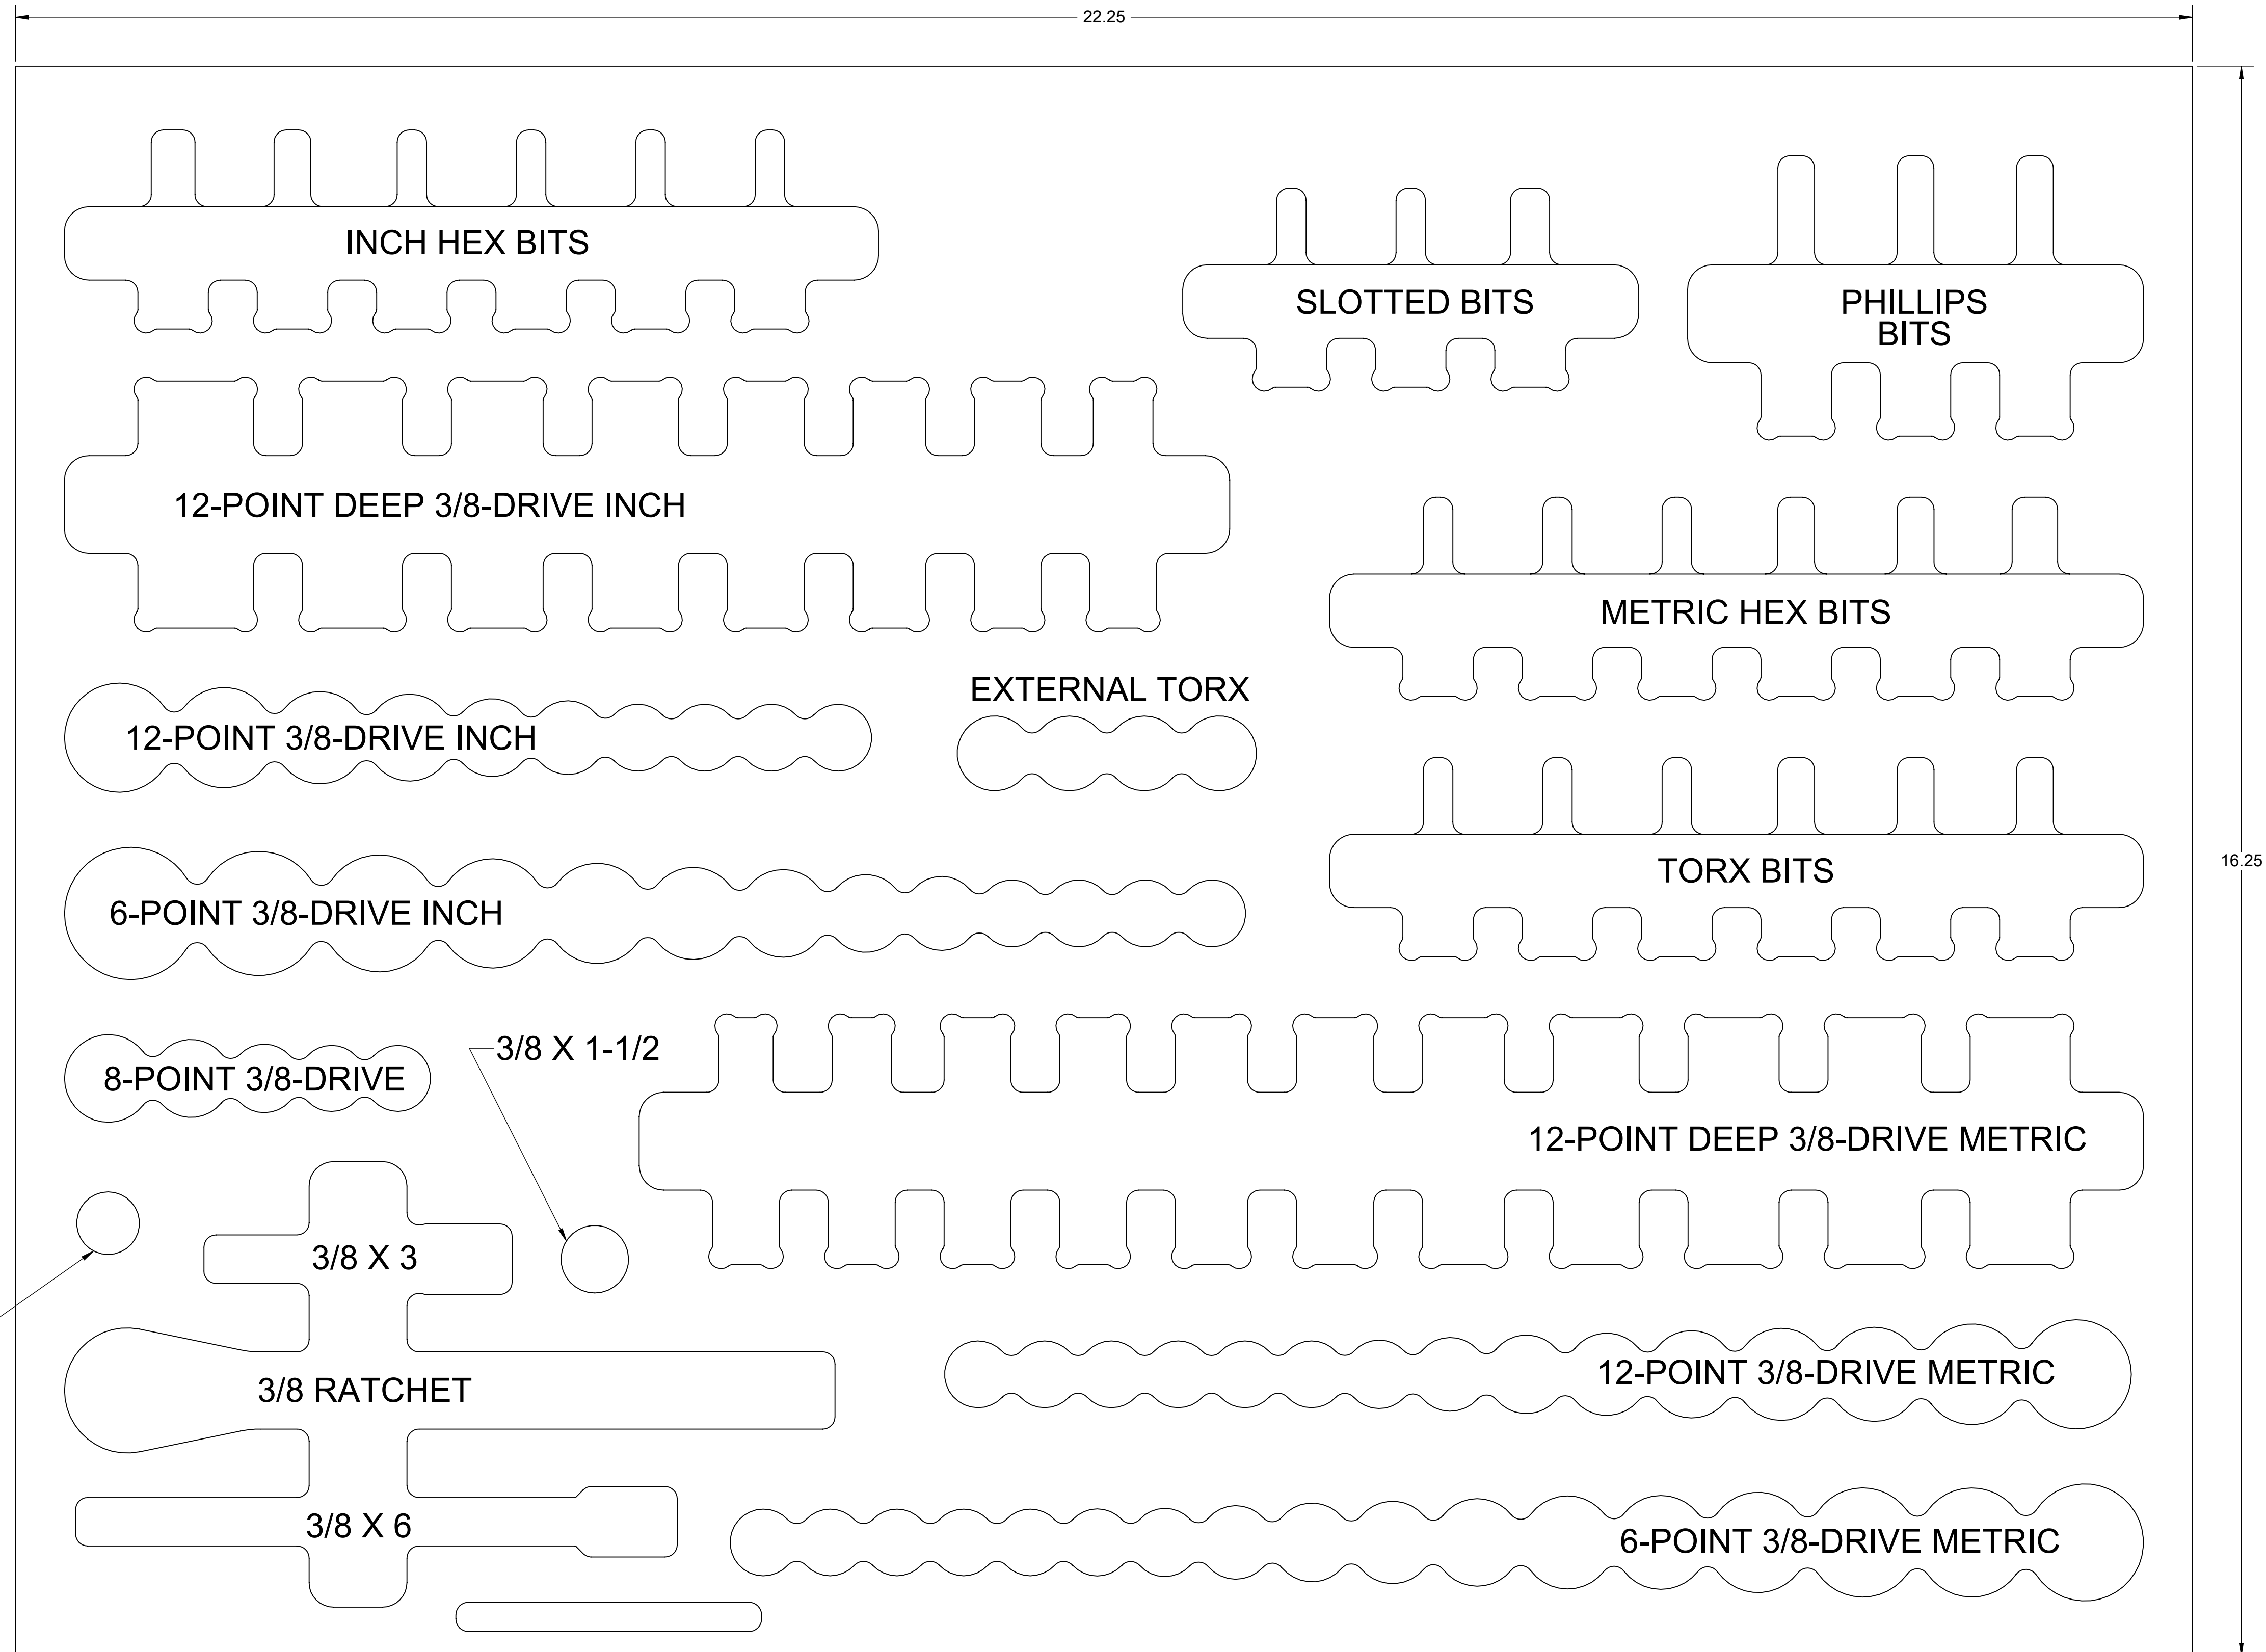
22.25

16.25

INCH HEX BITS

SLOTTED BITS

PHILLIPS BITS

12-POINT DEEP 3/8-DRIVE INCH

METRIC HEX BITS

EXTERNAL TORX

12-POINT 3/8-DRIVE INCH

TORX BITS

6-POINT 3/8-DRIVE INCH

3/8 X 1-1/2

8-POINT 3/8-DRIVE

12-POINT DEEP 3/8-DRIVE METRIC

3/8 X 3

3/8 RATCHET

12-POINT 3/8-DRIVE METRIC

3/8 X 6

6-POINT 3/8-DRIVE METRIC